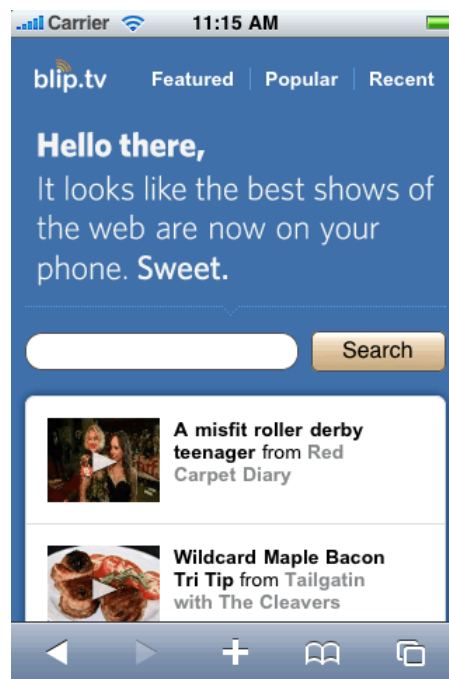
Carrier 11:15 AM

blip.tv Featured Popular Recent

Hello there,
It looks like the best shows of the web are now on your phone. Sweet.

Search

A misfit roller derby teenager from Red Carpet Diary

Wildcard Maple Bacon Tri Tip from Tailgatin with The Cleavers